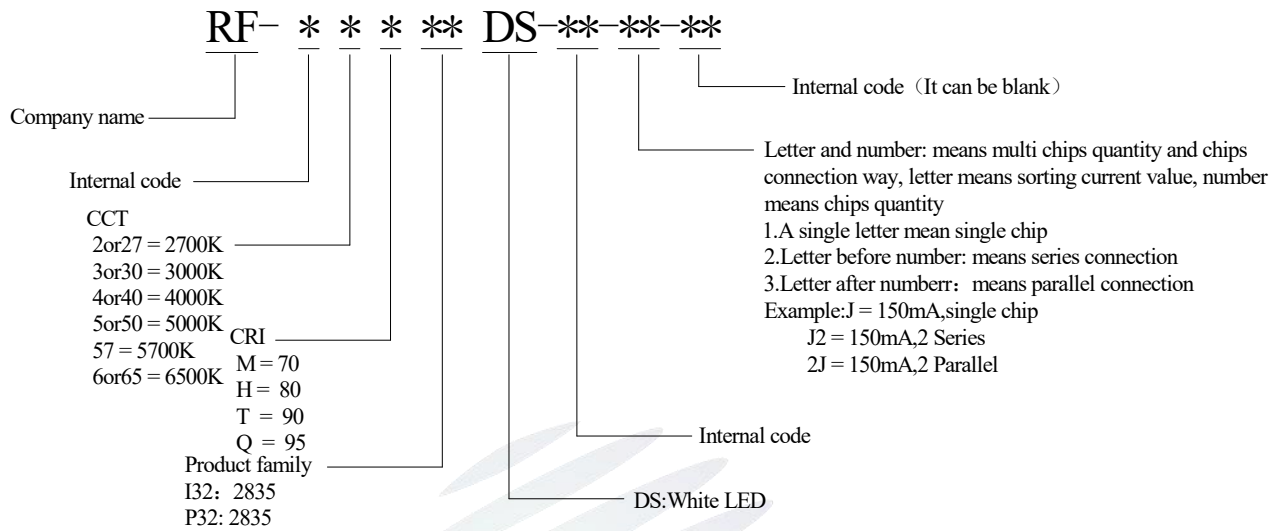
RF- * * * ** DS-**-**-**

Internal code（It can be blank）

Company name

Letter and number: means multi chips quantity and chips connection way, letter means sorting current value, number means chips quantity
1.A single letter mean single chip
2.Letter before number: means series connection
3.Letter after numberr：means parallel connection
Example:J = 150mA,single chip
J2 = 150mA,2 Series
2J = 150mA,2 Parallel

Internal code

CCT
2or27 = 2700K
3or30 = 3000K
4or40 = 4000K
5or50 = 5000K
57 = 5700K
6or65 = 6500K

CRI
M = 70
H = 80
T = 90
Q = 95

Internal code

Product family
I32：2835
P32: 2835

DS:White LED